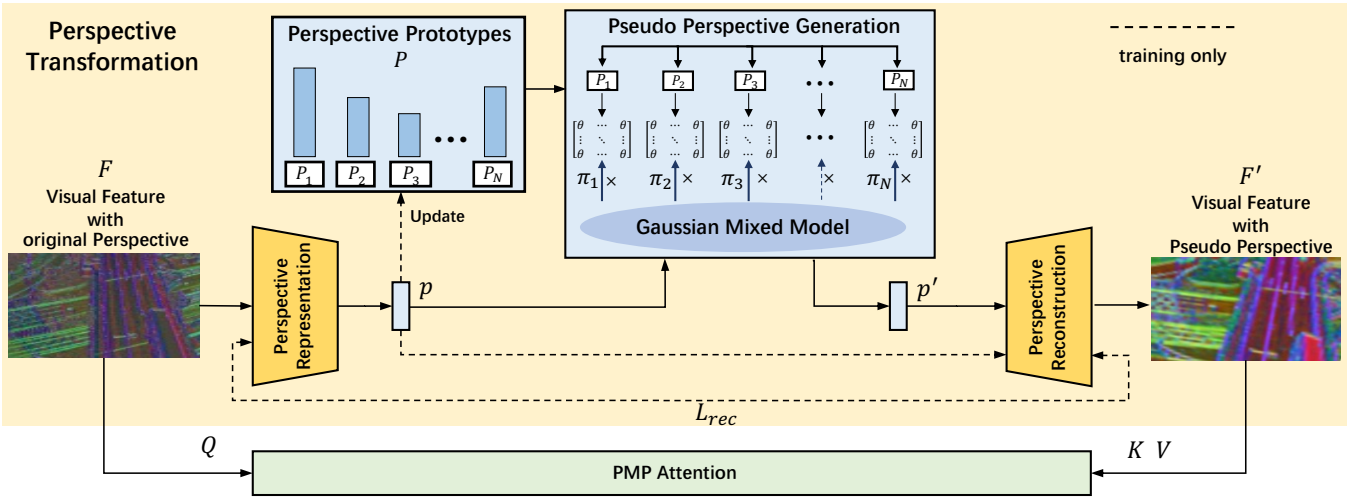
Perspective Transformation

Perspective Prototypes
$P$
$P_1$ $P_2$ $P_3$ ••• $P_N$

Pseudo Perspective Generation
$P_1$ $P_2$ $P_3$ ••• $P_N$
$\begin{bmatrix} \theta & \cdots & \theta \\ \vdots & \ddots & \vdots \\ \theta & \cdots & \theta \end{bmatrix}$ $\begin{bmatrix} \theta & \cdots & \theta \\ \vdots & \ddots & \vdots \\ \theta & \cdots & \theta \end{bmatrix}$ $\begin{bmatrix} \theta & \cdots & \theta \\ \vdots & \ddots & \vdots \\ \theta & \cdots & \theta \end{bmatrix}$ ••• $\begin{bmatrix} \theta & \cdots & \theta \\ \vdots & \ddots & \vdots \\ \theta & \cdots & \theta \end{bmatrix}$
$\pi_1$ × $\pi_2$ × $\pi_3$ × × $\pi_N$ ×
Gaussian Mixed Model

training only

$F$
Visual Feature with original Perspective

Perspective Representation

Update

$p$

$p'$

Perspective Reconstruction

$F'$
Visual Feature with Pseudo Perspective

$L_{rec}$

$Q$

PMP Attention

$K$ $V$